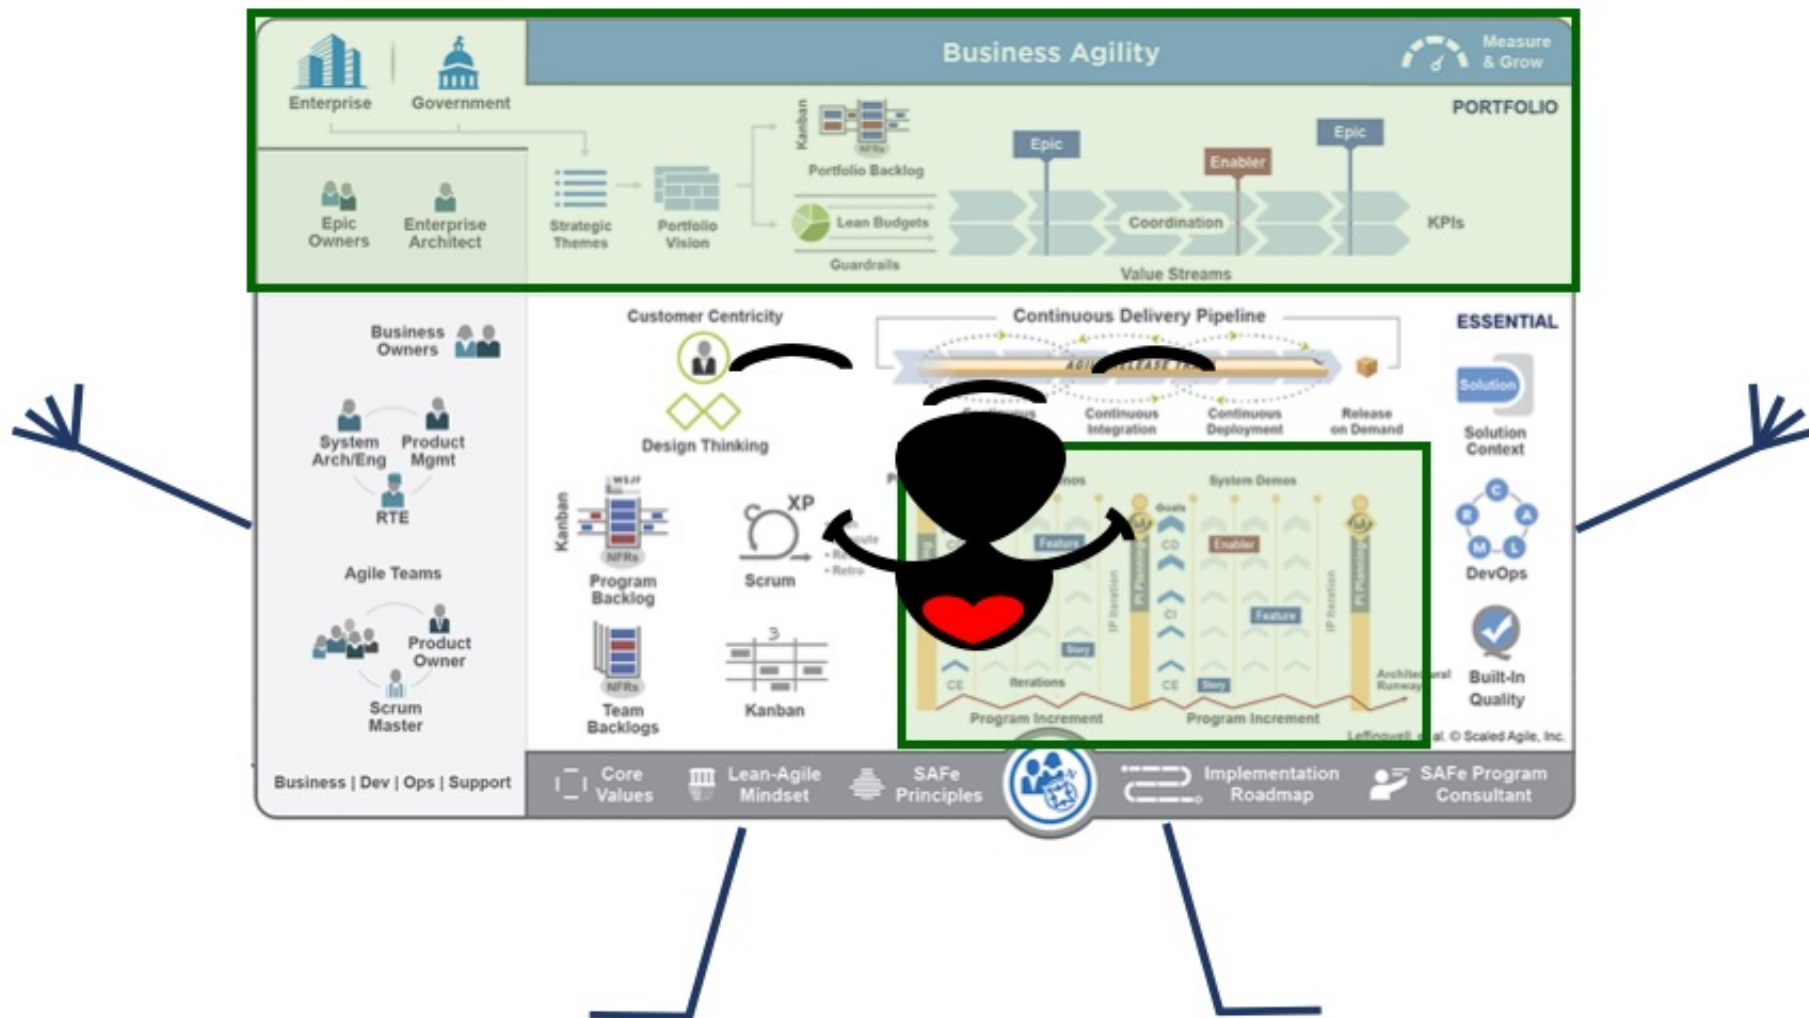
Enterprise
Government
Business Agility
Measure & Grow
PORTFOLIO
Epic Owners
Enterprise Architect
Strategic Themes
Portfolio Vision
Kanban
Portfolio Backlog
Lean Budgets
Guardrails
Epic
Enabler
Epic
Coordination
KPIs
Value Streams
Business Owners
System Arch/Eng
Product Mgmt
RTE
Agile Teams
Product Owner
Scrum Master
Customer Centricity
Design Thinking
Continuous Delivery Pipeline
Continuous Integration
Continuous Deployment
Release on Demand
ESSENTIAL
Solution
Solution Context
DevOps
Built-In Quality
Kanban
Program Backlog
XP
Scrum
Team Backlogs
Kanban
System Demos
Feature
Enabler
Feature
Story
Story
Iterations
Program Increment
Program Increment
Leffingwell, et al. © Scaled Agile, Inc.
Business | Dev | Ops | Support
Core Values
Lean-Agile Mindset
SAFe Principles
Implementation Roadmap
SAFe Program Consultant